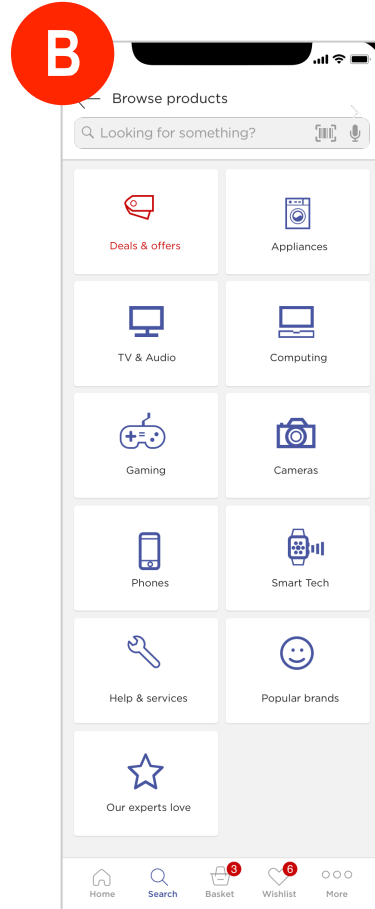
B

Browse products

Looking for something?

Deals & offers

Appliances

TV & Audio

Computing

Gaming

Cameras

Phones

Smart Tech

Help & services

Popular brands

Our experts love

Home Search 3 Basket 6 Wishlist More